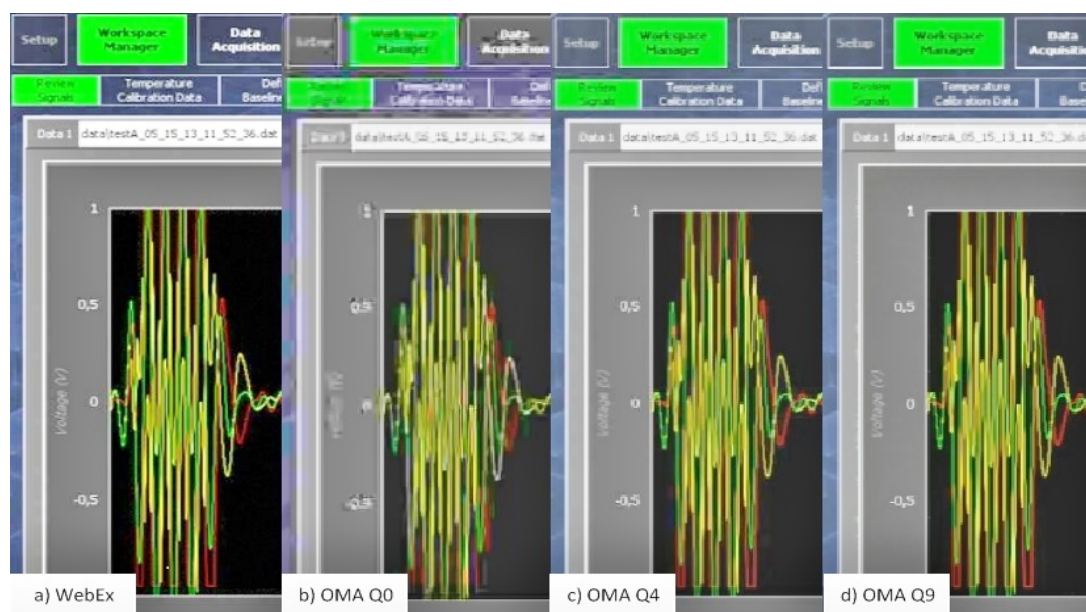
Setup
Workspace Manager
Data Acquisition
Review Signals
Temperature Calibration Data
Def Baselin
Data 1 data\testA_05_15_13_11_52_36.dat
1
0,5
Voltage (V)
0
-0,5
a) WebEx

Setup
Workspace Manager
Data Acquisition
Review Signals
Temperature Calibration Data
Def Baselin
Data 1 data\testA_05_15_13_11_52_36.dat
1
0,5
Voltage (V)
0
-0,5
b) OMA Q0

Setup
Workspace Manager
Data Acquisition
Review Signals
Temperature Calibration Data
Def Baselin
Data 1 data\testA_05_15_13_11_52_36.dat
1
0,5
Voltage (V)
0
-0,5
c) OMA Q4

Setup
Workspace Manager
Data Acquisition
Review Signals
Temperature Calibration Data
Data 1 data\testA_05_15_13_11_52_36.d
1
0,5
Voltage (V)
0
-0,5
d) OMA Q9